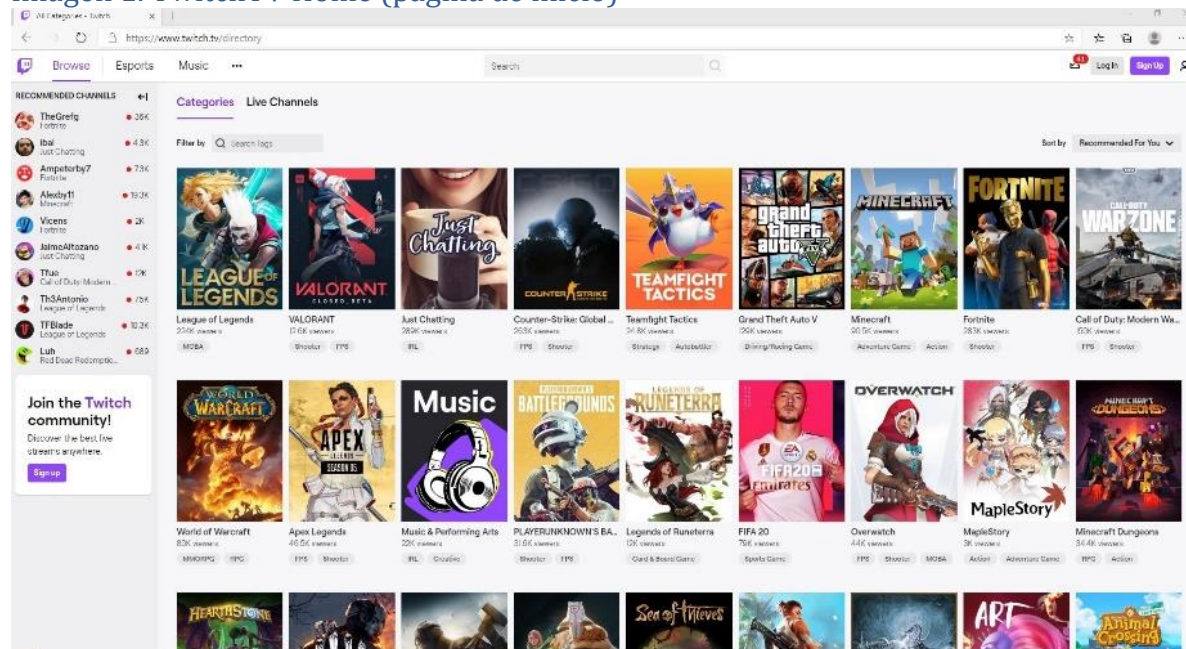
Imagen 1. Twitch / Home (página de inicio)

All Categories - Twitch

https://www.twitch.tv/directory

Browse Esports Music ···

Search

41 Log In Sign Up

RECOMMENDED CHANNELS

TheGrefg Fortnite 36K
Ibai Just Chatting 4.3K
Ampeterby7 Fortnite 7.3K
Alexby11 Minecraft 19.3K
Vicens Fortnite 2K
JaimeAltozano Just Chatting 4.1K
Tfue Call of Duty: Modern... 17K
Th3Antonio League of Legends 7.5K
TFBlade League of Legends 10.2K
Luh Red Dead Redemptio... 689

Join the Twitch community!
Discover the best live streams anywhere.
Signup

Categories Live Channels

Filter by Search tags

Sort by Recommended For You

LEAGUE OF LEGENDS
League of Legends
224K viewers
MOBA

VALORANT CLOSED BETA
VALORANT
176K viewers
Shooter FPS

Just Chatting
Just Chatting
282K viewers
IRL

COUNTER STRIKE
Counter-Strike: Global ...
263K viewers
FPS Shooter

TEAMFIGHT TACTICS
Teamfight Tactics
24.8K viewers
Strategy Autobattler

Grand Theft Auto
Grand Theft Auto V
129K viewers
Driving/Racing Game

MINECRAFT
Minecraft
96.5K viewers
Adventure Game Action

FORTNITE
Fortnite
283K viewers
Shooter

CALL OF DUTY WARZONE
Call of Duty: Modern Wa...
60K viewers
FPS Shooter

WORLD OF WARCRAFT
World of Warcraft
83K viewers
MMORPG RPG

APEX LEGENDS SEASON 05
Apex Legends
46.5K viewers
FPS Shooter

Music
Music & Performing Arts
22K viewers
IRL Creative

BATTLEGROUNDS
PLAYERUNKNOWN'S BA...
31.6K viewers
Shooter FPS

LEGENDS OF RUNETERRA
Legends of Runeterra
12K viewers
Card & Board Game

FIFA 20 Emirates
FIFA 20
79K viewers
Sports Game

OVERWATCH
Overwatch
44K viewers
FPS Shooter MOBA

MapleStory
MapleStory
3K viewers
Action Adventure Game

MINECRAFT DUNGEONS
Minecraft Dungeons
34.4K viewers
RPG Action

HEARTHSTONE

Sea of Thieves

ART

Animal Crossing